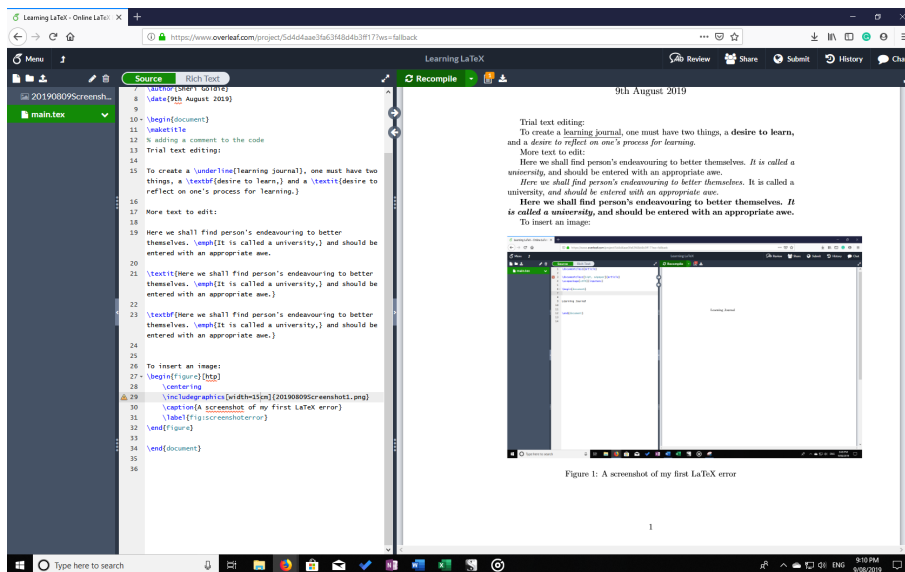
Learning LaTeX - Online LaTe ×  +

https://www.overleaf.com/project/5d4d4aae3fa63f48d4b3ff17?ws=fallback

Menu   Learning LaTeX   Review   Share   Submit   History   Cha

20190809Screensh...
main.tex

Source   Rich Text

7 \author{Sheri Goldie}
8 \date{9th August 2019}
9
10 \begin{document}
11 \maketitle
12 % adding a comment to the code
13 Trial text editing:
14
15 To create a \underline{learning journal}, one must have two things, a \textbf{desire to learn,} and a \textit{desire to reflect on one's process for learning.}
16
17 More text to edit:
18
19 Here we shall find person's endeavouring to better themselves. \emph{It is called a university,} and should be entered with an appropriate awe.
20
21 \textit{Here we shall find person's endeavouring to better themselves. \emph{It is called a university,} and should be entered with an appropriate awe.}
22
23 \textbf{Here we shall find person's endeavouring to better themselves. \emph{It is called a university,} and should be entered with an appropriate awe.}
24
25
26 To insert an image:
27 \begin{figure}[htp]
28 \centering
29 \includegraphics[width=15cm]{20190809Screenshot1.png}
30 \caption{A screenshot of my first LaTeX error}
31 \label{fig:screenshoterror}
32 \end{figure}
33
34 \end{document}
35
36

Recompile

9th August 2019

Trial text editing:
To create a learning journal, one must have two things, a **desire to learn,** and a *desire to reflect on one's process for learning.*
More text to edit:
Here we shall find person's endeavouring to better themselves. *It is called a university,* and should be entered with an appropriate awe.
*Here we shall find person's endeavouring to better themselves.* It is called a university, *and should be entered with an appropriate awe.*
**Here we shall find person's endeavouring to better themselves.** ***It is called a university,*** **and should be entered with an appropriate awe.**
To insert an image:

Figure 1: A screenshot of my first LaTeX error

1

Type here to search   9:10 PM 9/08/2019   ENG